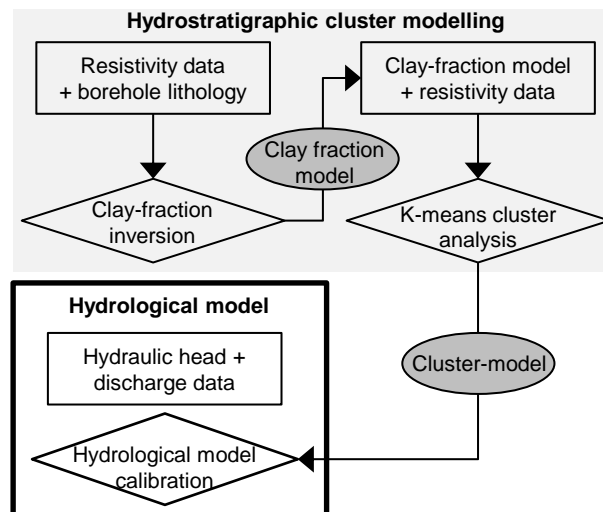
Hydrostratigraphic cluster modelling

Resistivity data + borehole lithology

Clay-fraction model + resistivity data

Clay fraction model

Clay-fraction inversion

K-means cluster analysis

Hydrological model

Hydraulic head + discharge data

Cluster-model

Hydrological model calibration